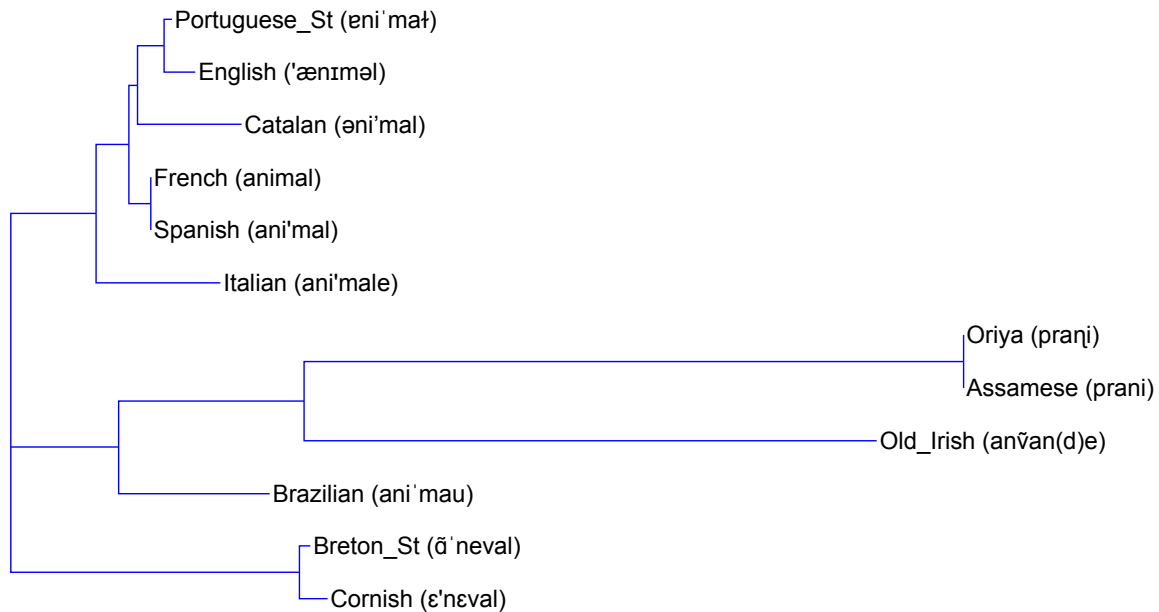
Portuguese_St (ɐniˈmaɫ)
English ('ænɪməl)
Catalan (əni'mal)
French (animal)
Spanish (ani'mal)
Italian (ani'male)
Oriya (praɳi)
Assamese (prani)
Old_Irish (anṽan(d)e)
Brazilian (aniˈmau)
Breton_St (ɑ̃ˈneval)
Cornish (ɛ'nɛval)